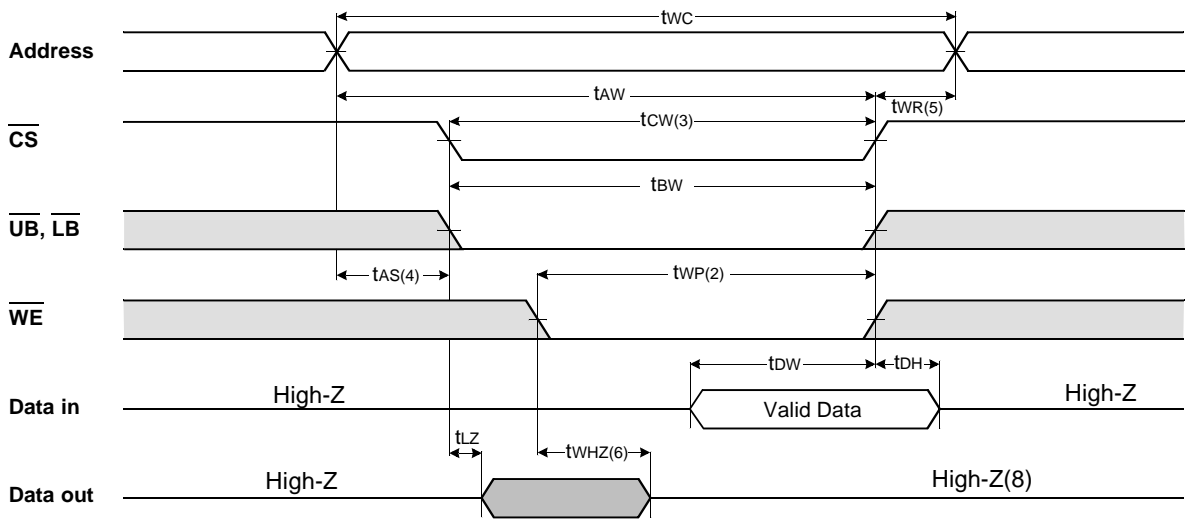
$t_{WC}$

Address

$t_{AW}$

$t_{WR(5)}$

$\overline{CS}$

$t_{CW(3)}$

$t_{BW}$

$\overline{UB}$, $\overline{LB}$

$t_{AS(4)}$

$t_{WP(2)}$

$\overline{WE}$

$t_{DW}$

$t_{DH}$

Data in

High-Z

Valid Data

High-Z

$t_{LZ}$

$t_{WHZ(6)}$

Data out

High-Z

High-Z(8)